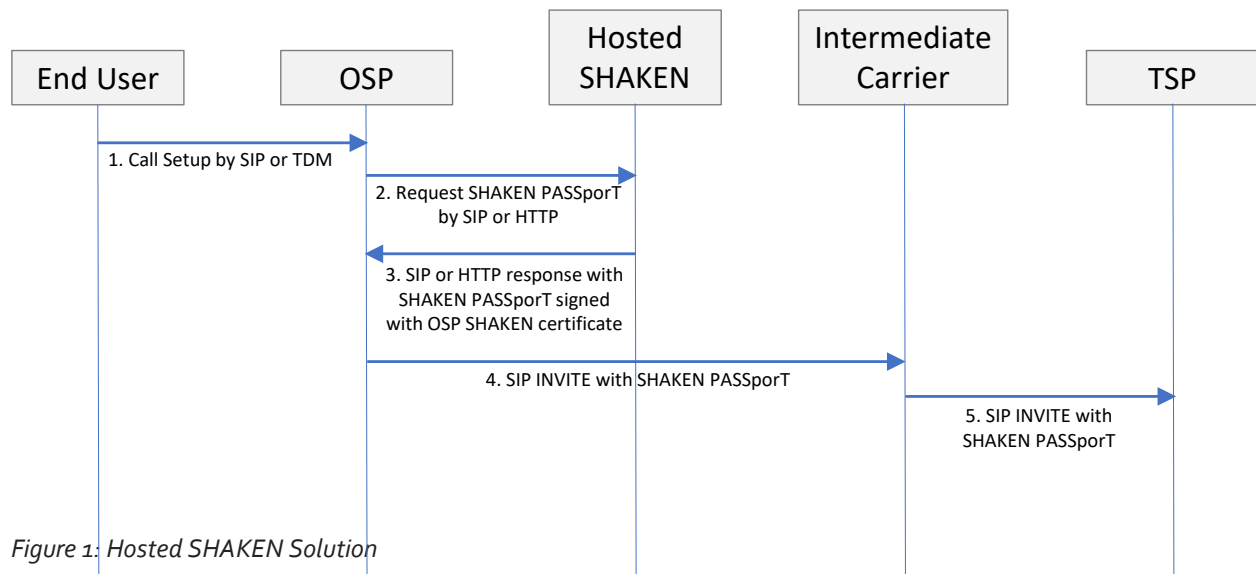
End User

OSP

Hosted SHAKEN

Intermediate Carrier

TSP

1. Call Setup by SIP or TDM

2. Request SHAKEN PASSporT by SIP or HTTP

3. SIP or HTTP response with SHAKEN PASSporT signed with OSP SHAKEN certificate

4. SIP INVITE with SHAKEN PASSporT

5. SIP INVITE with SHAKEN PASSporT

Figure 1: Hosted SHAKEN Solution